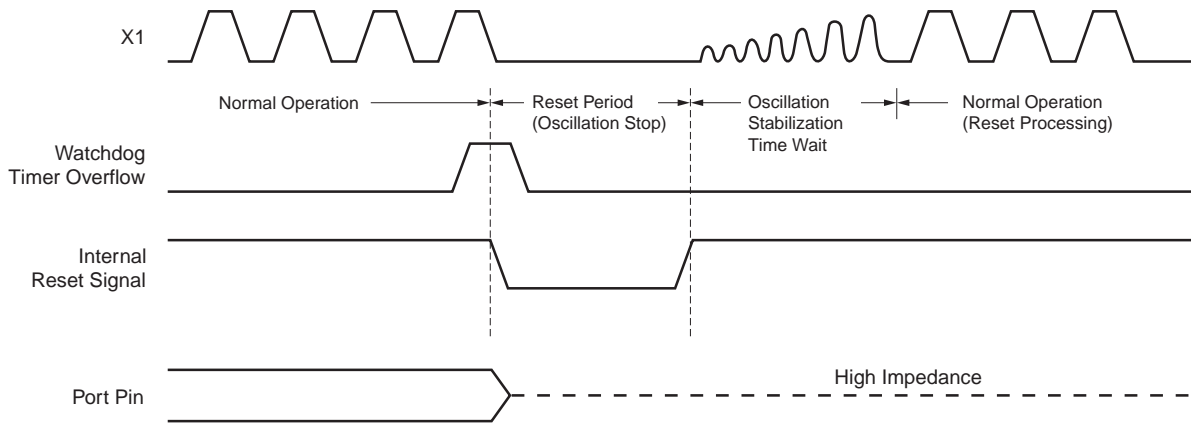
X1

Normal Operation

Reset Period (Oscillation Stop)

Oscillation Stabilization Time Wait

Normal Operation (Reset Processing)

Watchdog Timer Overflow

Internal Reset Signal

Port Pin

High Impedance